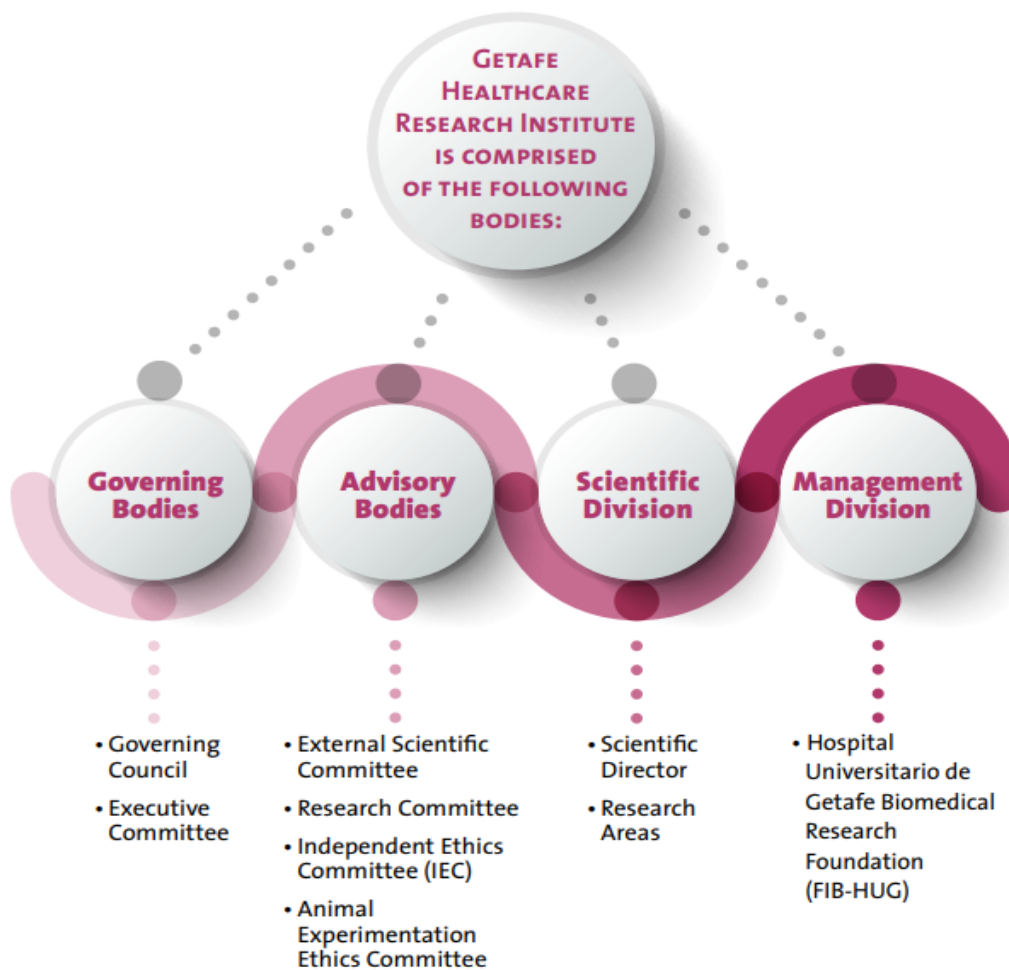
Getafe Healthcare Research Institute is comprised of the following bodies:

Governing Bodies

Advisory Bodies

Scientific Division

Management Division

• Governing Council
• Executive Committee

• External Scientific Committee
• Research Committee
• Independent Ethics Committee (IEC)
• Animal Experimentation Ethics Committee

• Scientific Director
• Research Areas

• Hospital Universitario de Getafe Biomedical Research Foundation (FIB-HUG)